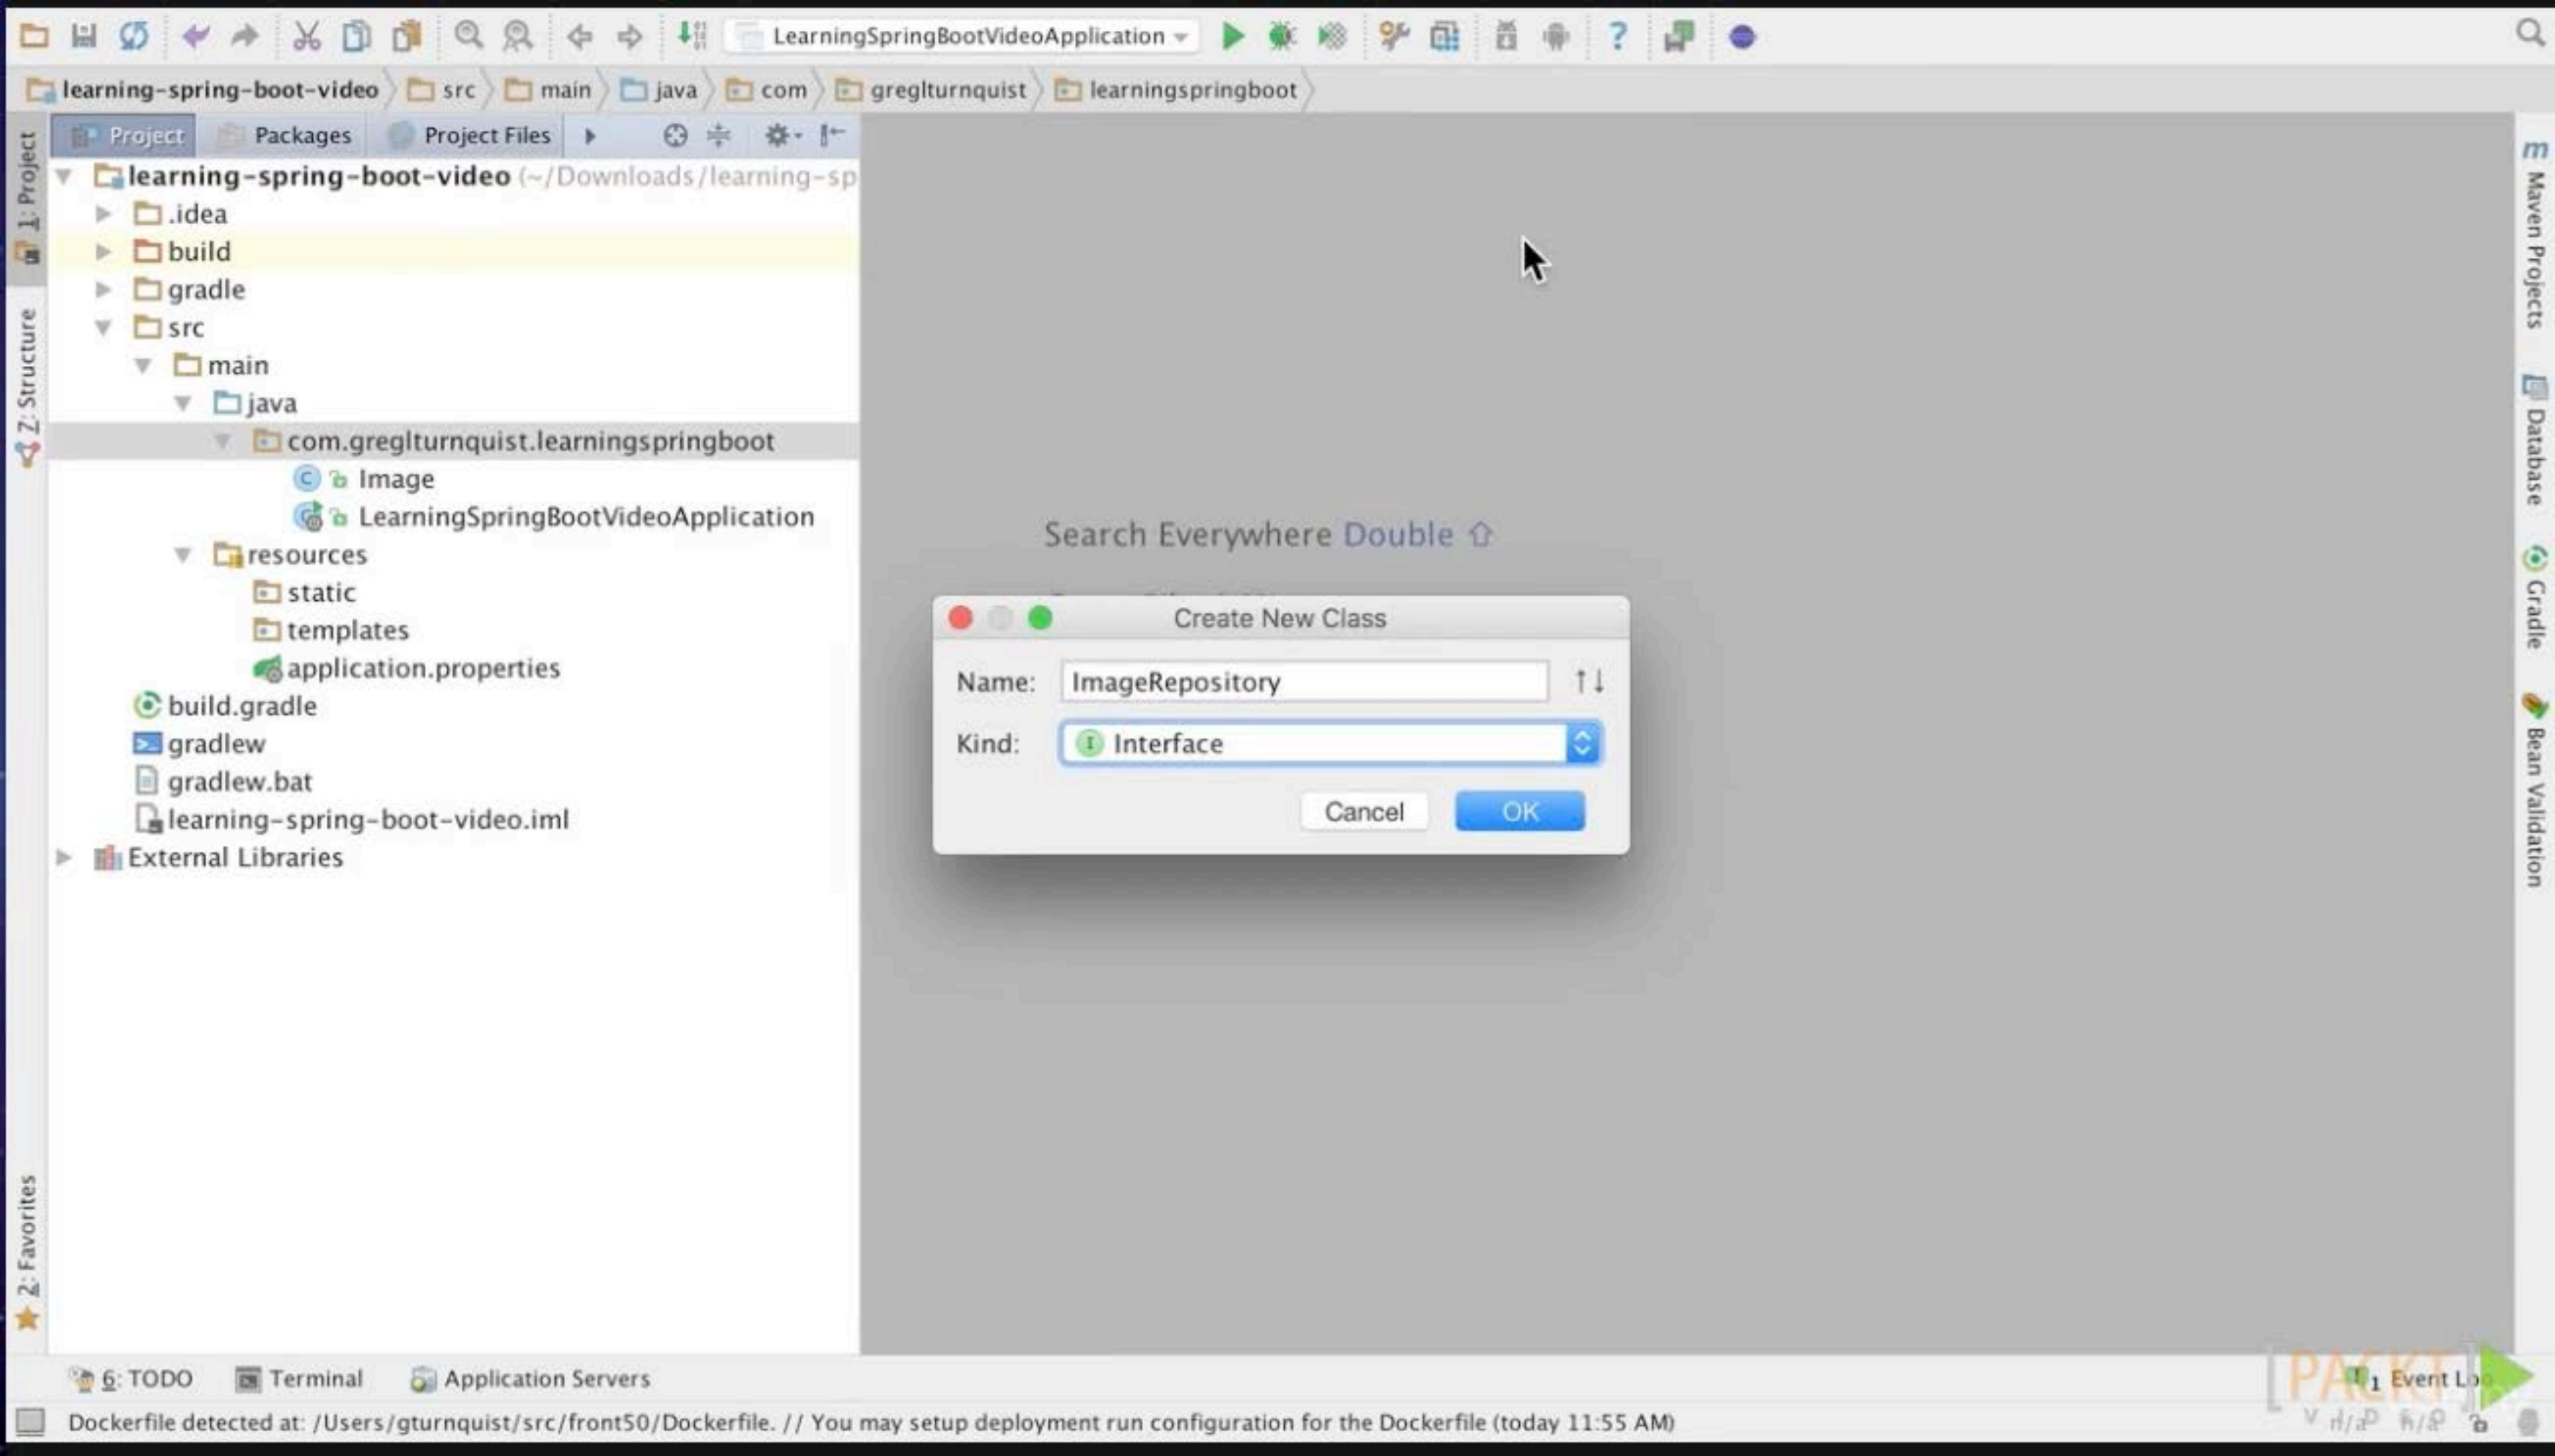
LearningSpringBootVideoApplication

learning-spring-boot-video > src > main > java > com > greglturnquist > learningspringboot

1: Project
Z: Structure
2: Favorites

Project Packages Project Files

learning-spring-boot-video (~/Downloads/learning-sp
.idea
build
gradle
src
main
java
com.greglturnquist.learningspringboot
Image
LearningSpringBootVideoApplication
resources
static
templates
application.properties
build.gradle
gradlew
gradlew.bat
learning-spring-boot-video.iml
External Libraries

Search Everywhere Double ⇧

Create New Class
Name: ImageRepository
Kind: Interface
Cancel OK

Maven Projects
Database
Gradle
Bean Validation

6: TODO Terminal Application Servers Event Lo

Dockerfile detected at: /Users/gturnquist/src/front50/Dockerfile. // You may setup deployment run configuration for the Dockerfile (today 11:55 AM)

PACKT